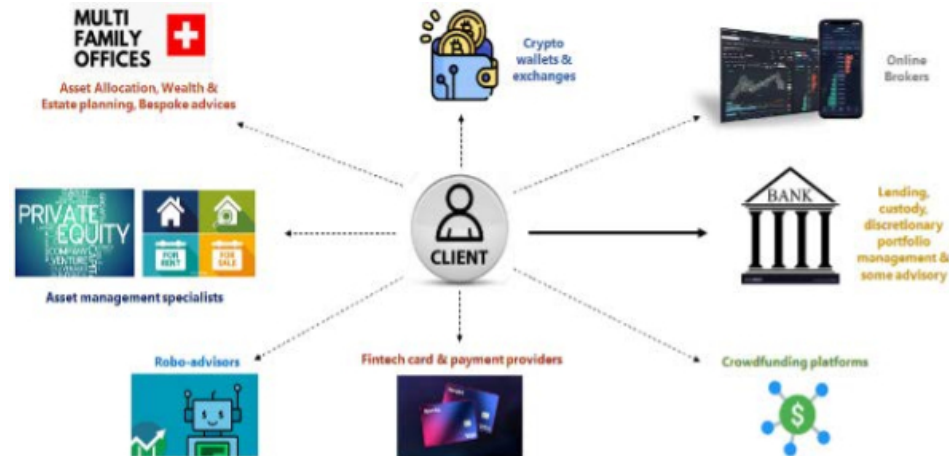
MULTI FAMILY OFFICES

Asset Allocation, Wealth & Estate planning, Bespoke advices

Crypto wallets & exchanges

Online Brokers

PRIVATE EQUITY

COMPANY VENTURE

FOR RENT

FOR SALE

Asset management specialists

CLIENT

BANK

Lending, custody, discretionary portfolio management & some advisory

Robo-advisors

Fintech card & payment providers

Crowdfunding platforms